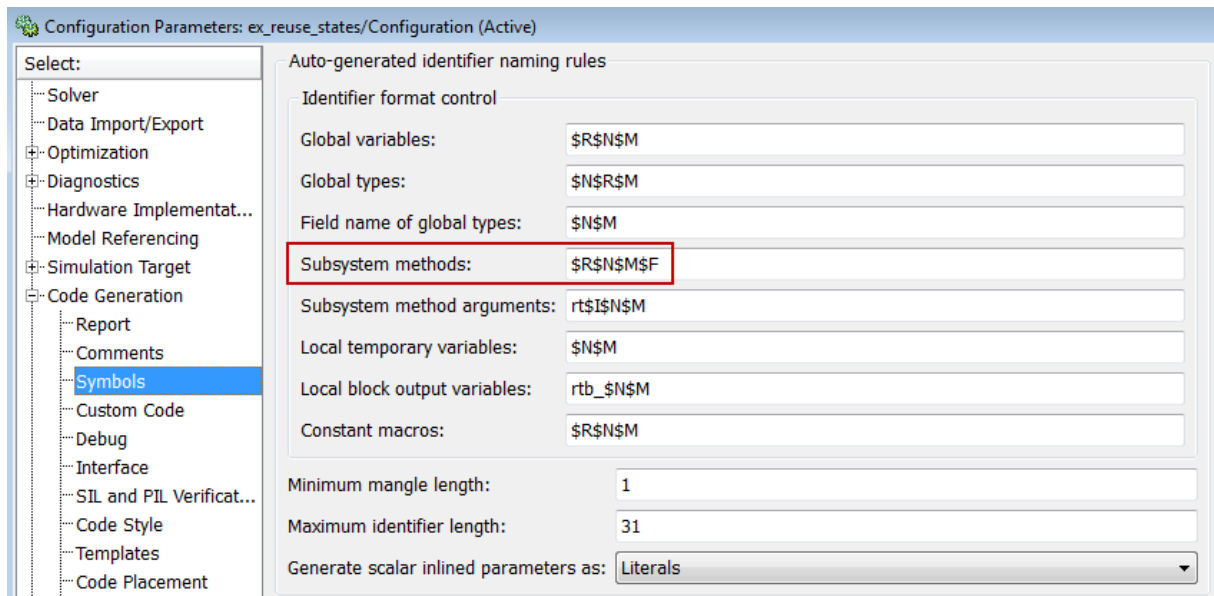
Configuration Parameters: ex_reuse_states/Configuration (Active)

Select:
Solver
Data Import/Export
Optimization
Diagnostics
Hardware Implementat...
Model Referencing
Simulation Target
Code Generation
Report
Comments
Symbols
Custom Code
Debug
Interface
SIL and PIL Verificat...
Code Style
Templates
Code Placement

Auto-generated identifier naming rules

Identifier format control

Global variables: $R$N$M
Global types: $N$R$M
Field name of global types: $N$M
Subsystem methods: $R$N$M$F
Subsystem method arguments: rt$I$N$M
Local temporary variables: $N$M
Local block output variables: rtb_$N$M
Constant macros: $R$N$M

Minimum mangle length: 1
Maximum identifier length: 31
Generate scalar inlined parameters as: Literals